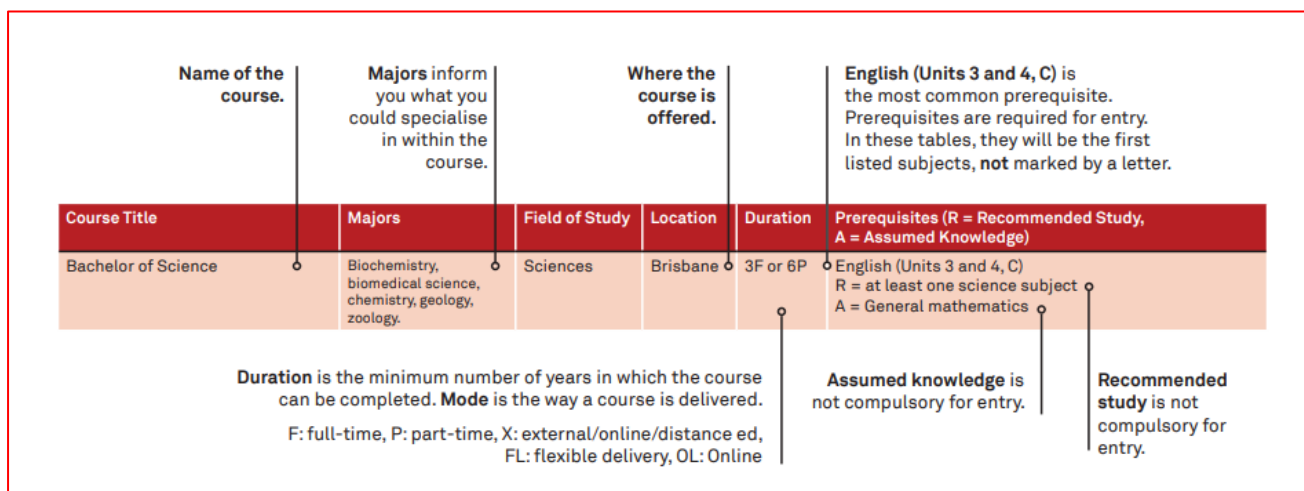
**Name of the course.**

**Majors** inform you what you could specialise in within the course.

**Where the course is offered.**

**English (Units 3 and 4, C)** is the most common prerequisite. Prerequisites are required for entry. In these tables, they will be the first listed subjects, **not** marked by a letter.

| Course Title | Majors | Field of Study | Location | Duration | Prerequisites (R = Recommended Study, A = Assumed Knowledge) |
|---|---|---|---|---|---|
| Bachelor of Science | Biochemistry, biomedical science, chemistry, geology, zoology. | Sciences | Brisbane | 3F or 6P | English (Units 3 and 4, C) R = at least one science subject A = General mathematics |

**Duration** is the minimum number of years in which the course can be completed. **Mode** is the way a course is delivered.

F: full-time, P: part-time, X: external/online/distance ed, FL: flexible delivery, OL: Online

**Assumed knowledge** is not compulsory for entry.

**Recommended study** is not compulsory for entry.